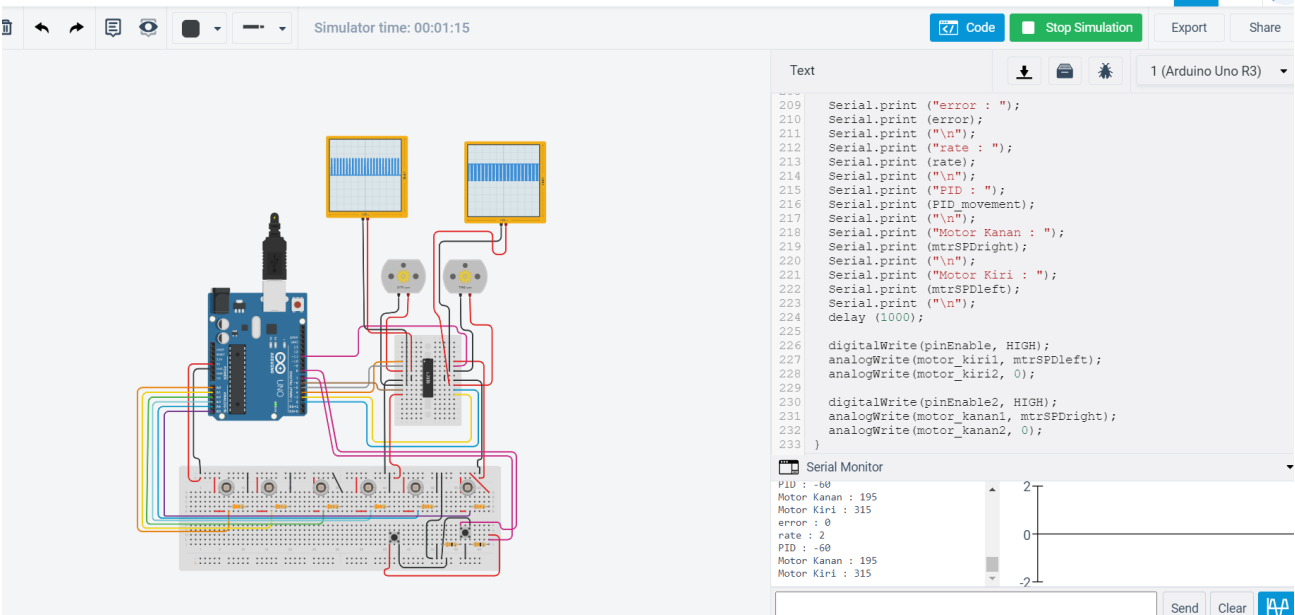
Simulator time: 00:01:15

Code

Stop Simulation

Export

Share

Text

1 (Arduino Uno R3)

209 Serial.print ("error : ");
210 Serial.print (error);
211 Serial.print ("\n");
212 Serial.print ("rate : ");
213 Serial.print (rate);
214 Serial.print ("\n");
215 Serial.print ("PID : ");
216 Serial.print (PID_movement);
217 Serial.print ("\n");
218 Serial.print ("Motor Kanan : ");
219 Serial.print (mtrSPDright);
220 Serial.print ("\n");
221 Serial.print ("Motor Kiri : ");
222 Serial.print (mtrSPDleft);
223 Serial.print ("\n");
224 delay (1000);
225
226 digitalWrite(pinEnable, HIGH);
227 analogWrite(motor_kiri1, mtrSPDleft);
228 analogWrite(motor_kiri2, 0);
229
230 digitalWrite(pinEnable2, HIGH);
231 analogWrite(motor_kanan1, mtrSPDright);
232 analogWrite(motor_kanan2, 0);
233 }

Serial Monitor

PID : -60
Motor Kanan : 195
Motor Kiri : 315
error : 0
rate : 2
PID : -60
Motor Kanan : 195
Motor Kiri : 315

2
0
-2

Send

Clear

UNO